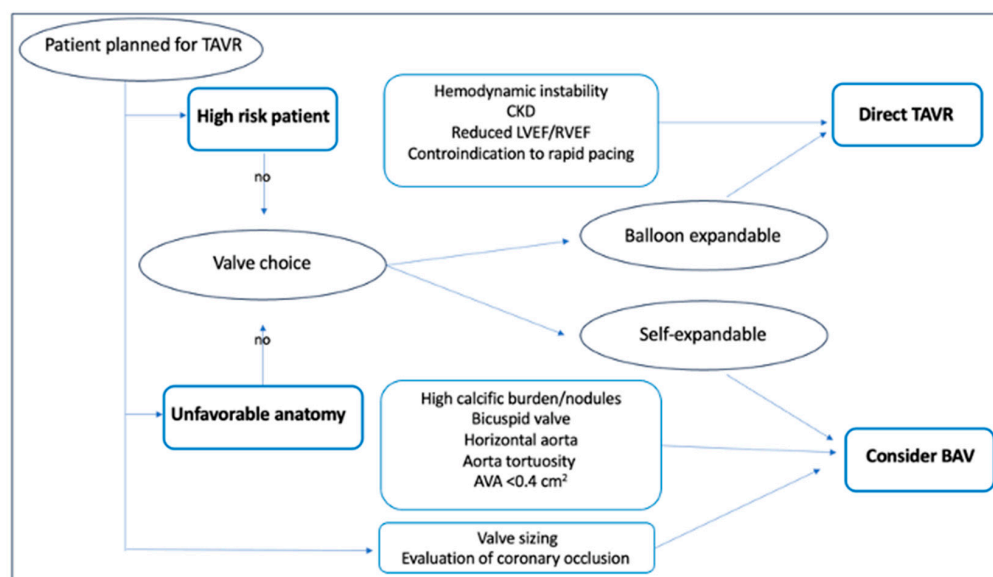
Patient planned for TAVR

High risk patient

no

Hemodynamic instability
CKD
Reduced LVEF/RVEF
Controindication to rapid pacing

Direct TAVR

Valve choice

Balloon expandable

Self-expandable

no

Unfavorable anatomy

High calcific burden/nodules
Bicuspid valve
Horizontal aorta
Aorta tortuosity
AVA <0.4 cm$^2$

Consider BAV

Valve sizing
Evaluation of coronary occlusion